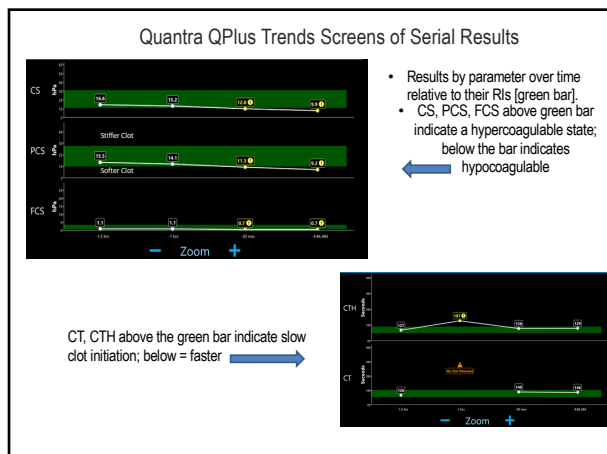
Quantra QPlus Trends Screens of Serial Results

CS
hPa
16.6
15.2
12.0
9.9

Stiffer Clot

PCS
hPa
15.5
14.1
11.3
9.2

Softer Clot

FCS
hPa
1.1
1.1
0.7
0.7

-1.5 hrs
-1 hrs
-30 min
4:46 AM

Zoom

• Results by parameter over time relative to their RIs [green bar].
• CS, PCS, FCS above green bar indicate a hypercoagulable state; below the bar indicates hypocoagulable

CT, CTH above the green bar indicate slow clot initiation; below = faster

CTH
Seconds
127
187
130
139

CT
Seconds
No Clot Detected
126
149
146

-1.5 hrs
-1 hrs
-30 min
4:46 AM

Zoom